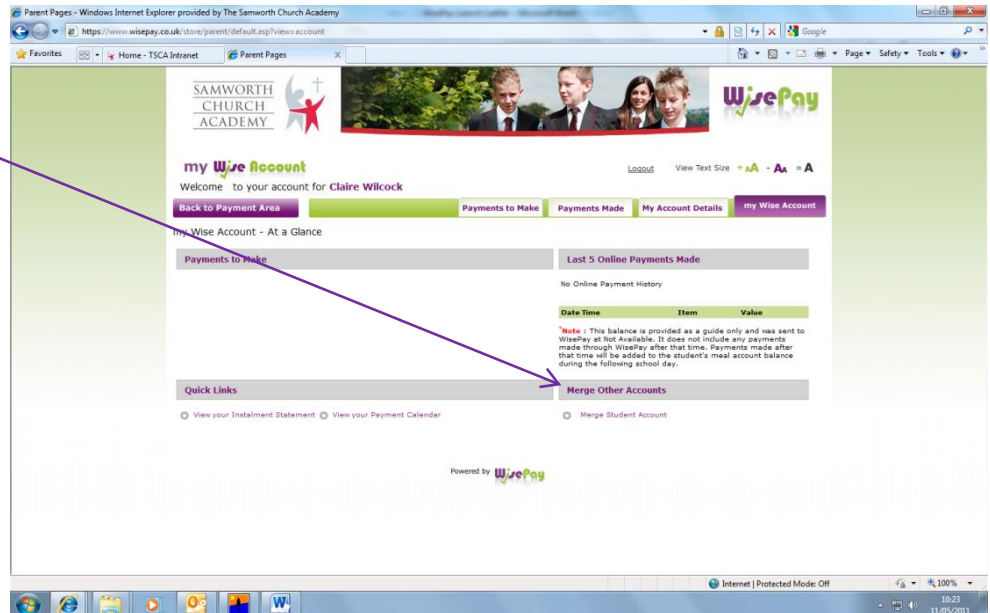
Parent Pages - Windows Internet Explorer provided by The Samworth Church Academy

https://www.wisepay.co.uk/store/parent/default.asp?view=account

Google

Favorites | Home - TSCA Intranet | Parent Pages

Page ▾ Safety ▾ Tools ▾

SAMWORTH CHURCH ACADEMY

WisePay

my Wise Account

Logout View Text Size + A - A = A

Welcome to your account for Claire Wilcock

Back to Payment Area | Payments to Make | Payments Made | My Account Details | my Wise Account

my Wise Account - At a Glance

Payments to Make

Last 5 Online Payments Made

No Online Payment History

| Date Time | Item | Value |
|---|---|---|

*Note : This balance is provided as a guide only and was sent to WisePay at Not Available. It does not include any payments made through WisePay after that time. Payments made after that time will be added to the student's meal account balance during the following school day.

Quick Links

View your Instalment Statement   View your Payment Calendar

Merge Other Accounts

Merge Student Account

Powered by WisePay

Internet | Protected Mode: Off

100%

10:23
11/05/2011